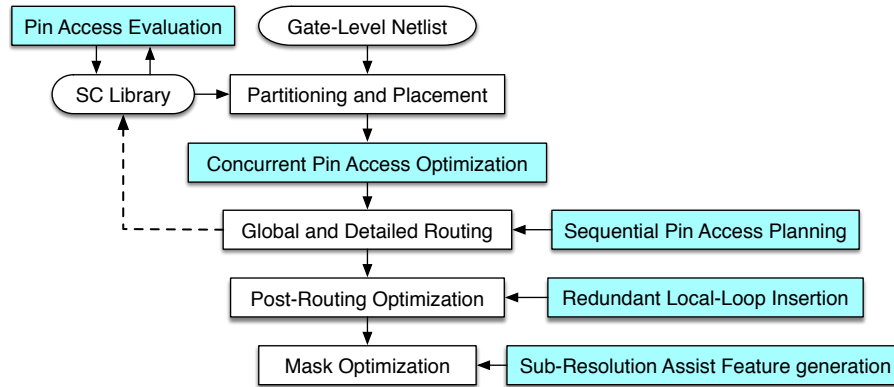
Pin Access Evaluation

Gate-Level Netlist

SC Library

Partitioning and Placement

Concurrent Pin Access Optimization

Global and Detailed Routing

Sequential Pin Access Planning

Post-Routing Optimization

Redundant Local-Loop Insertion

Mask Optimization

Sub-Resolution Assist Feature generation